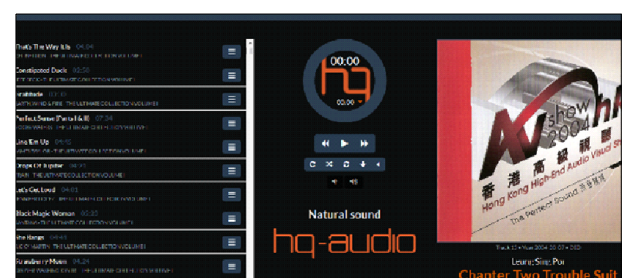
That's The Way It Is 04:24
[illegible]

Constipated Duck 03:30
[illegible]

Gratitude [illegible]
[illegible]

Perfect Sense (Parts I & II) 07:34
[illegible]

Line Em Up 04:05
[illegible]

Drops Of Jupiter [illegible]
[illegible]

Let's Get Loud 04:01
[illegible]

Black Magic Woman 05:24
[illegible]

The Range 04:43
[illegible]

Scandinavian Music 04:28
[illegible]

00:00

hq

00:00

Natural sound

hq-audio

AV show 2004

香港高級視聽展

Hong Kong High-End Audio Visual Show

The Perfect Sound 完美聲音

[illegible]

Leung Siu Poi

Chapter Two Trouble Suit